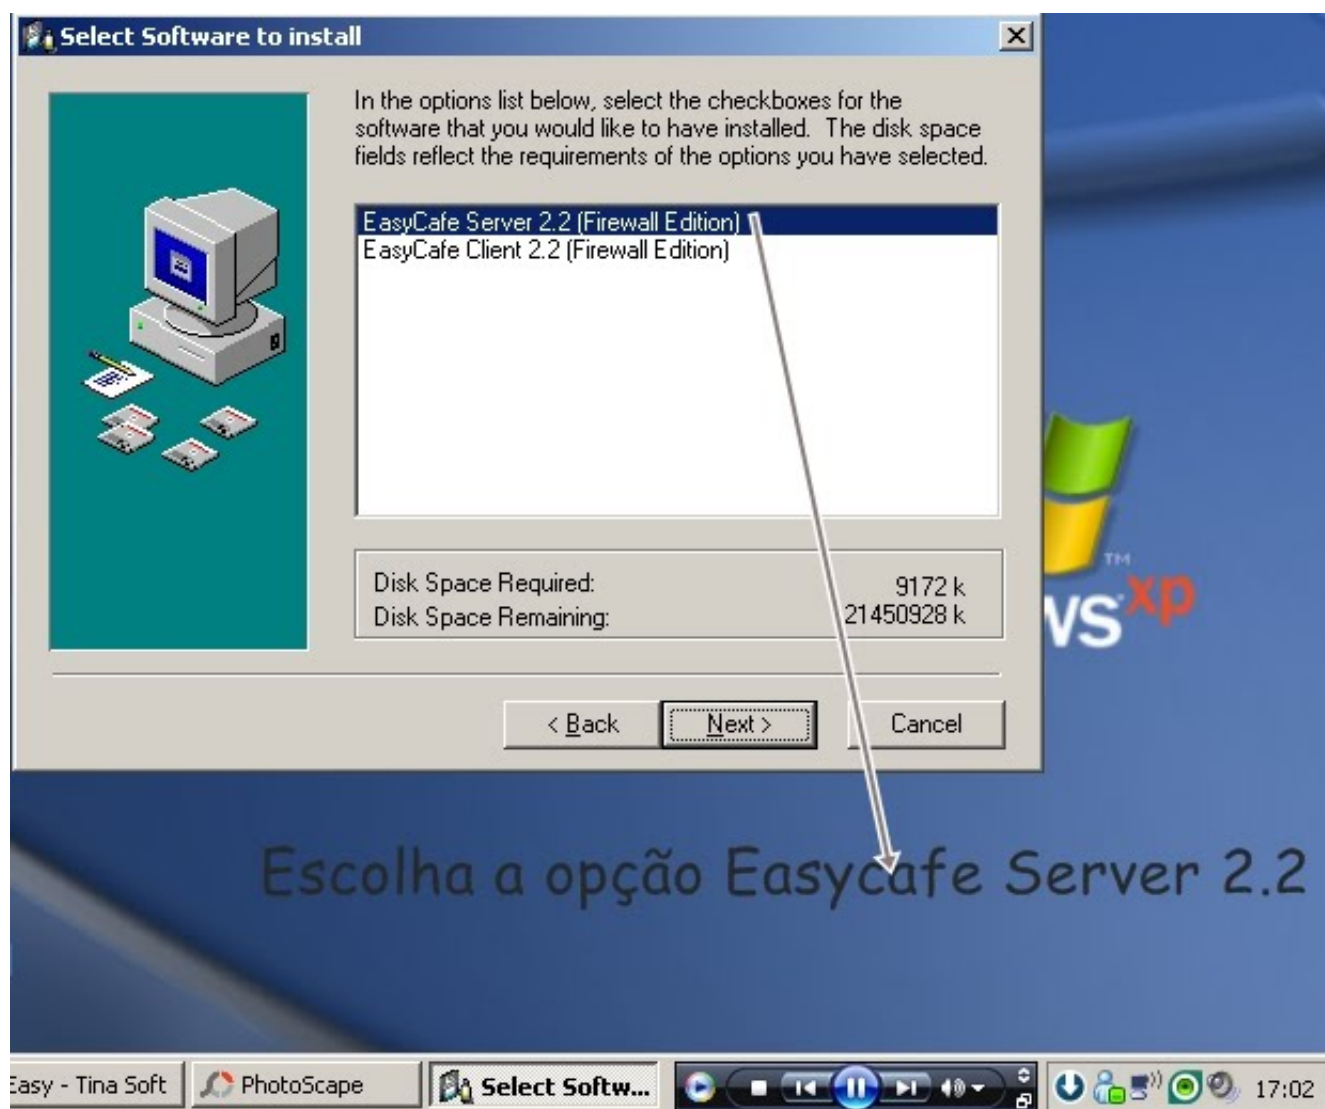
Select Software to install

In the options list below, select the checkboxes for the software that you would like to have installed. The disk space fields reflect the requirements of the options you have selected.

EasyCafe Server 2.2 (Firewall Edition)
EasyCafe Client 2.2 (Firewall Edition)

Disk Space Required: 9172 k
Disk Space Remaining: 21450928 k

< Back
Next >
Cancel

ws xp

Escolha a opção Easycafe Server 2.2

Easy - Tina Soft
PhotoScape
Select Softw...
17:02